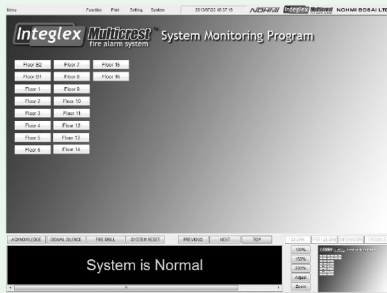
Menu

Function Print Setting System

20/08/2012 10:37:15

NOHMI Integlex Multicrest NOHMI BOSAI LTD

Integlex Multicrest fire alarm system System Monitoring Program

Floor B2
Floor 7
Floor 15
Floor B1
Floor 8
Floor 16
Floor 1
Floor 9
Floor 2
Floor 10
Floor 3
Floor 11
Floor 4
Floor 12
Floor 5
Floor 13
Floor 6
Floor 14

ACKNOWLEDGE
SIGNAL SILENCE
FIRE DRILL
SYSTEM RESET
PREVIOUS
NEXT
TOP

System is Normal

50%
100%
200%
Adjust
Zoom

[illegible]